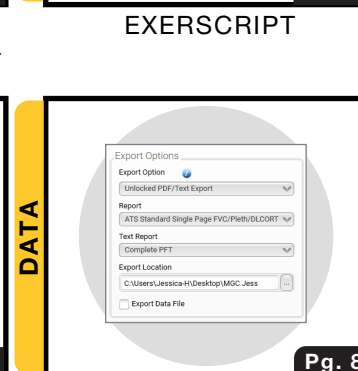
EXERSCRIPT

DATA

Export Options

Export Option

Unlocked PDF/Text Export

Report

ATS Standard Single Page FVC/Pleth/DLCORT

Text Report

Complete PFT

Export Location

C:\Users\Jessica-H\Desktop\MGC Jess

...

Export Data File

Pg. 8